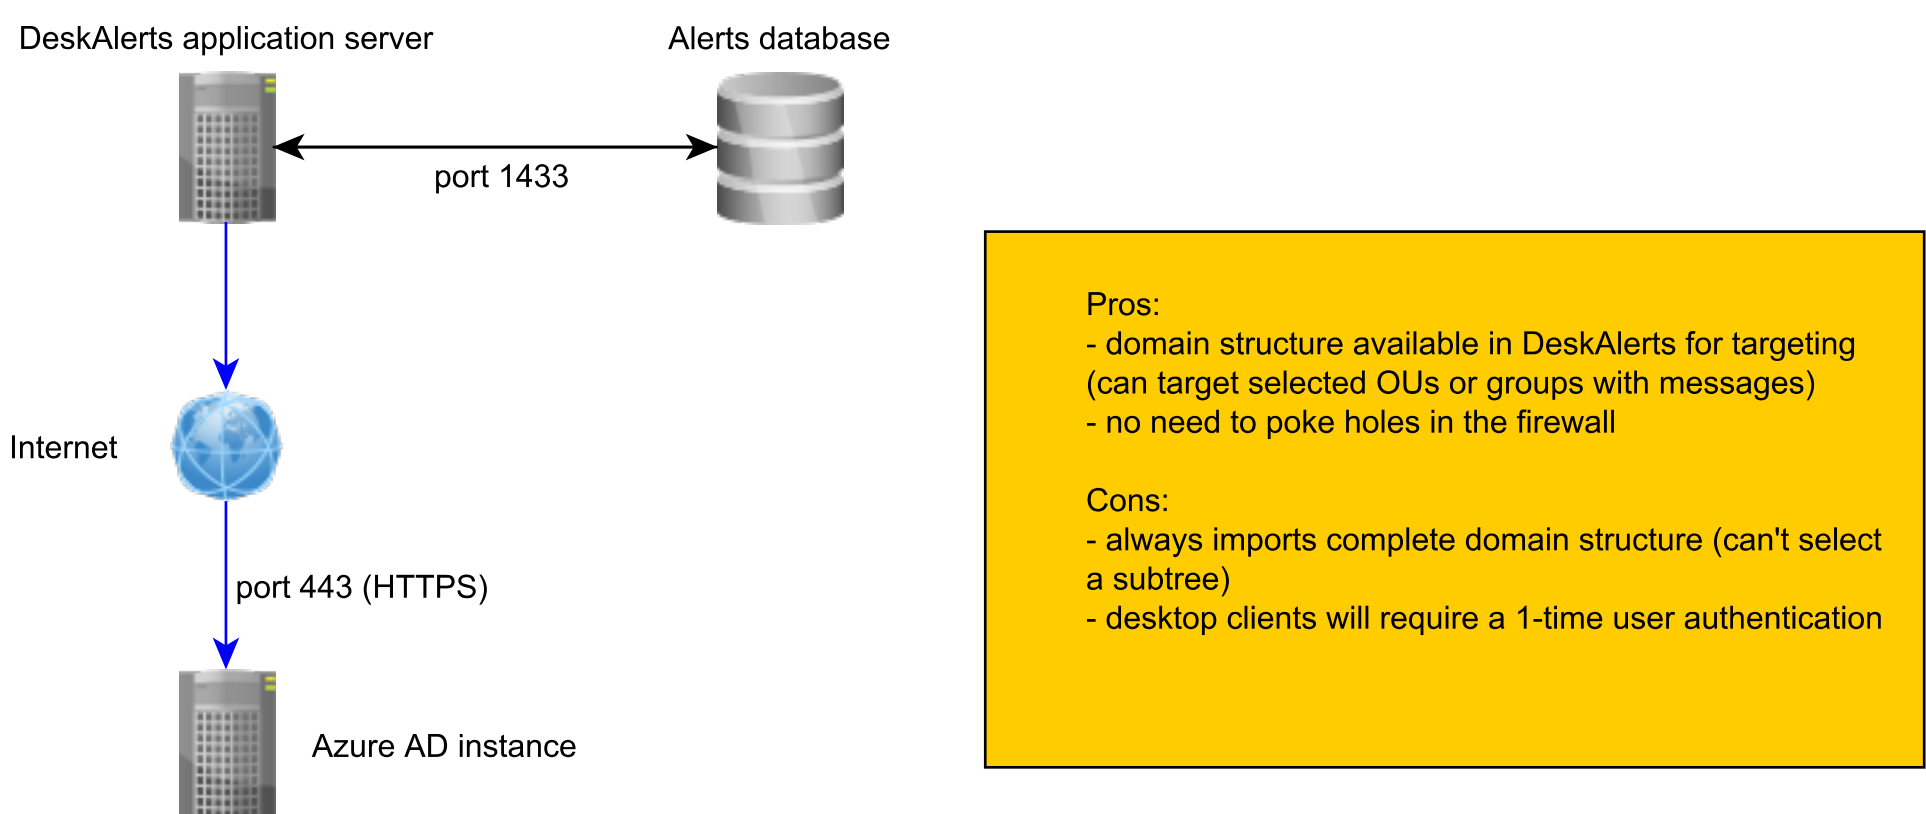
DeskAlerts application server

Alerts database

port 1433

Internet

port 443 (HTTPS)

Azure AD instance

Pros:
- domain structure available in DeskAlerts for targeting (can target selected OUs or groups with messages)
- no need to poke holes in the firewall

Cons:
- always imports complete domain structure (can't select a subtree)
- desktop clients will require a 1-time user authentication